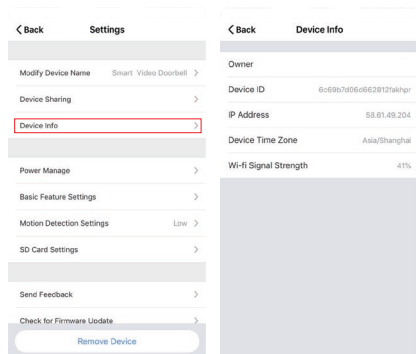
< Back Settings

Modify Device Name Smart Video Doorbell >

Device Sharing >

Device Info >

Power Manage >

Basic Feature Settings >

Motion Detection Settings Low >

SD Card Settings >

Send Feedback >

Check for Firmware Update >

Remove Device

< Back Device Info

Owner

Device ID 6c69b7d06c662812fakhpr

IP Address 58.61.49.204

Device Time Zone Asia/Shanghai

Wi-fi Signal Strength 41%